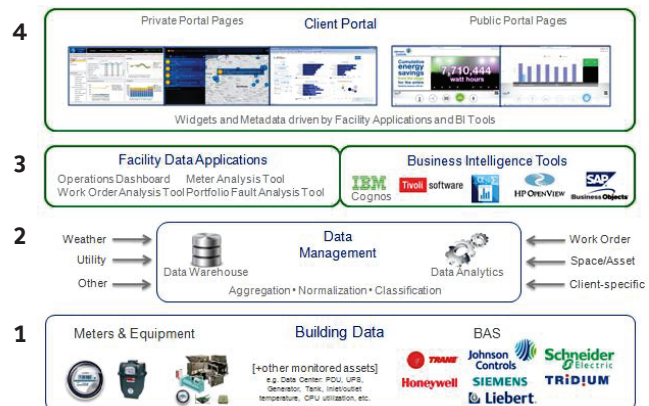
4

Private Portal Pages

Client Portal

Public Portal Pages

Cumulative energy savings

7,710,444 watt hours

Widgets and Metadata driven by Facility Applications and BI Tools

3

Facility Data Applications

Operations Dashboard Meter Analysis Tool
Work Order Analysis Tool Portfolio Fault Analysis Tool

Business Intelligence Tools

IBM Cognos

Tivoli software

HP OpenView

SAP Business Objects

2

Weather

Utility

Other

Data Management

Data Warehouse

Data Analytics

Aggregation • Normalization • Classification

Work Order

Space/Asset

Client-specific

1

Meters & Equipment

Building Data

[+other monitored assets]
e.g. Data Center: PDU, UPS, Generator, Tank, inlet/outlet temperature, CPU utilization, etc.

BAS

TRANE

Honeywell

Johnson Controls

SIEMENS

Liebert

Schneider Electric

TRIDIUM